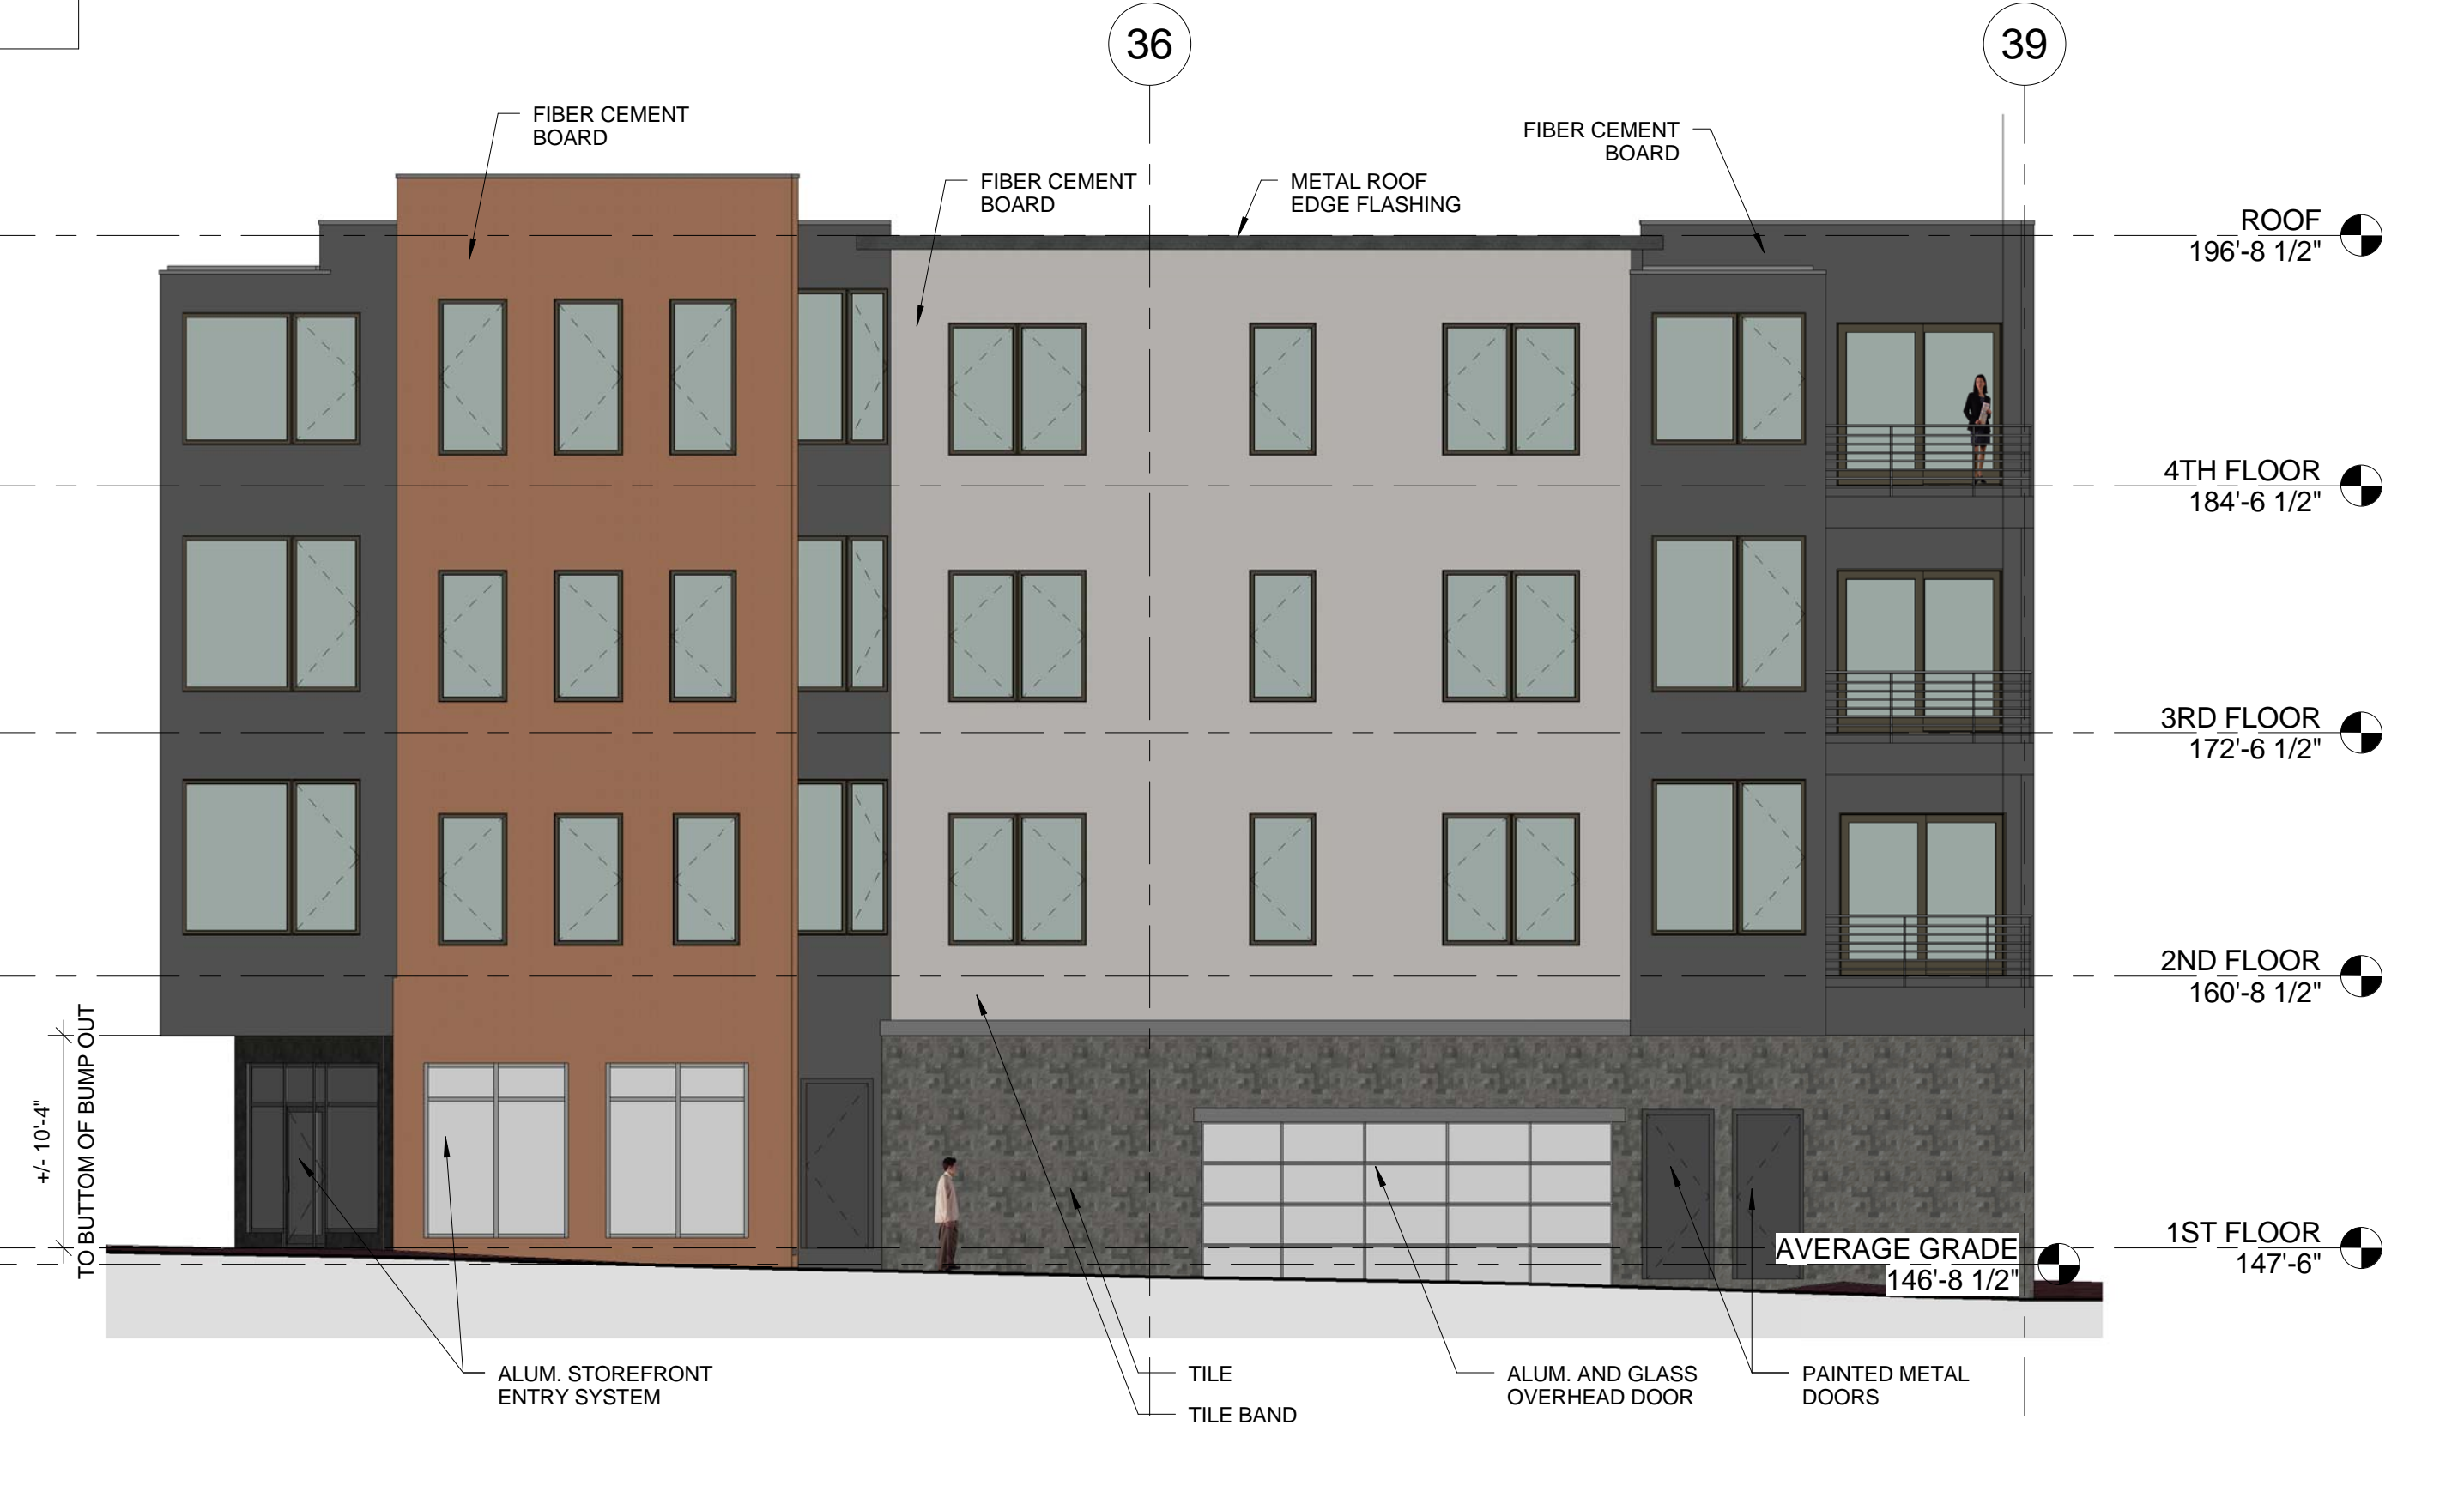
36

39

FIBER CEMENT BOARD

FIBER CEMENT BOARD

METAL ROOF EDGE FLASHING

FIBER CEMENT BOARD

ROOF
196'-8 1/2"

4TH FLOOR
184'-6 1/2"

3RD FLOOR
172'-6 1/2"

2ND FLOOR
160'-8 1/2"

+/- 10'-4"
TO BUTTOM OF BUMP OUT

AVERAGE GRADE
146'-8 1/2"

1ST FLOOR
147'-6"

ALUM. STOREFRONT ENTRY SYSTEM

TILE

TILE BAND

ALUM. AND GLASS OVERHEAD DOOR

PAINTED METAL DOORS